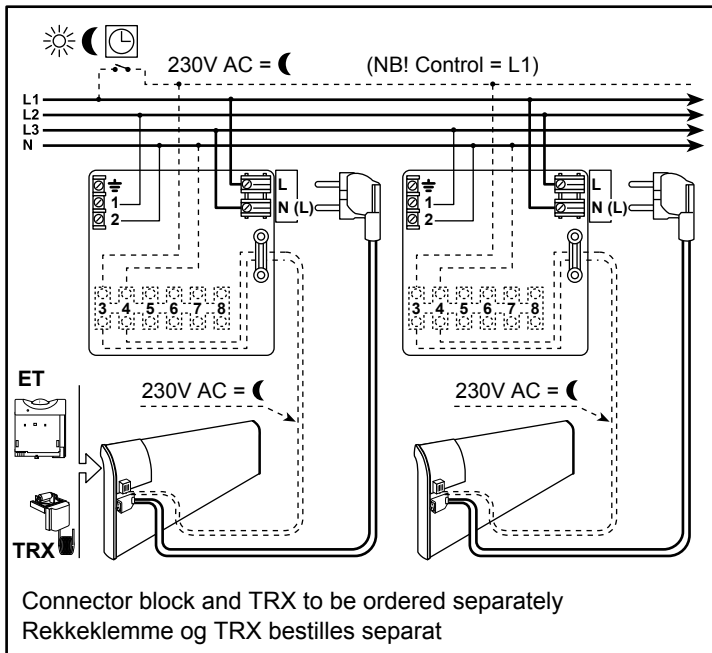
230V AC = ☾

(NB! Control = L1)

L1
L2
L3
N

1
2
L
N (L)

3 4 5 6 7 8

1
2
L
N (L)

3 4 5 6 7 8

ET

230V AC = ☾

230V AC = ☾

TRX

Connector block and TRX to be ordered separately
Rekkeklemme og TRX bestilles separat